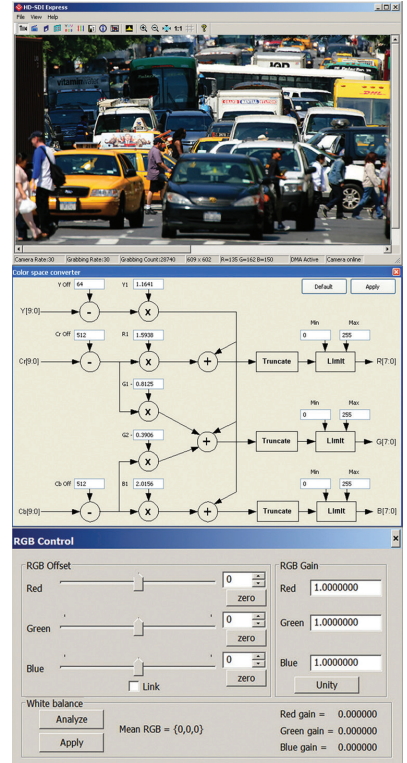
HD-SDI Express
File View Help
Camera Rate:30 | Grabbing Rate:30 | Grabbing Count:28740 | 609 x 602 | R=135 G=162 B=150 | DMA Active | Camera online

Color space converter
Default
Apply
Y Off 64
Y1 1.1641
Y[9:0]
Cr Off 512
R1 1.5938
Cr[9:0]
G1 0.8125
G2 0.3906
Cb Off 512
B1 2.0156
Cb[9:0]
Truncate
Limit
Min 0
Max 255
R[7:0]
Truncate
Limit
Min 0
Max 255
G[7:0]
Truncate
Limit
Min 0
Max 255
B[7:0]

RGB Control
RGB Offset
Red 0 zero
Green 0 zero
Blue 0 zero
Link
RGB Gain
Red 1.0000000
Green 1.0000000
Blue 1.0000000
Unity
White balance
Analyze
Apply
Mean RGB = {0,0,0}
Red gain = 0.000000
Green gain = 0.000000
Blue gain = 0.000000